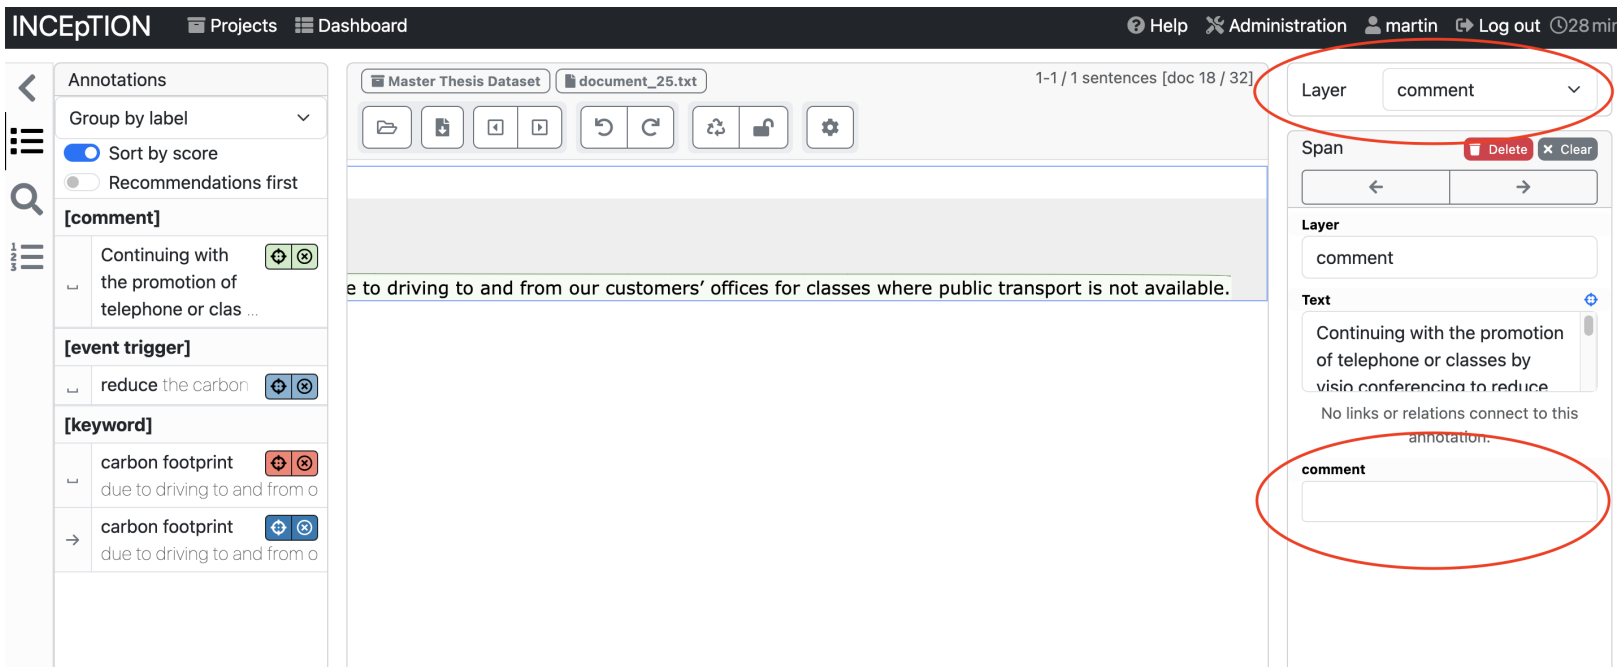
INCEpTION Projects Dashboard Help Administration martin Log out 28 mi

Annotations

Group by label

Sort by score

Recommendations first

[comment]

Continuing with the promotion of telephone or clas ...

[event trigger]

reduce the carbon

[keyword]

carbon footprint
due to driving to and from o

carbon footprint
due to driving to and from o

Master Thesis Dataset document_25.txt 1-1 / 1 sentences [doc 18 / 32]

e to driving to and from our customers' offices for classes where public transport is not available.

Layer comment

Span Delete Clear

Layer
comment

Text
Continuing with the promotion of telephone or classes by visio conferencing to reduce

No links or relations connect to this annotation.

comment